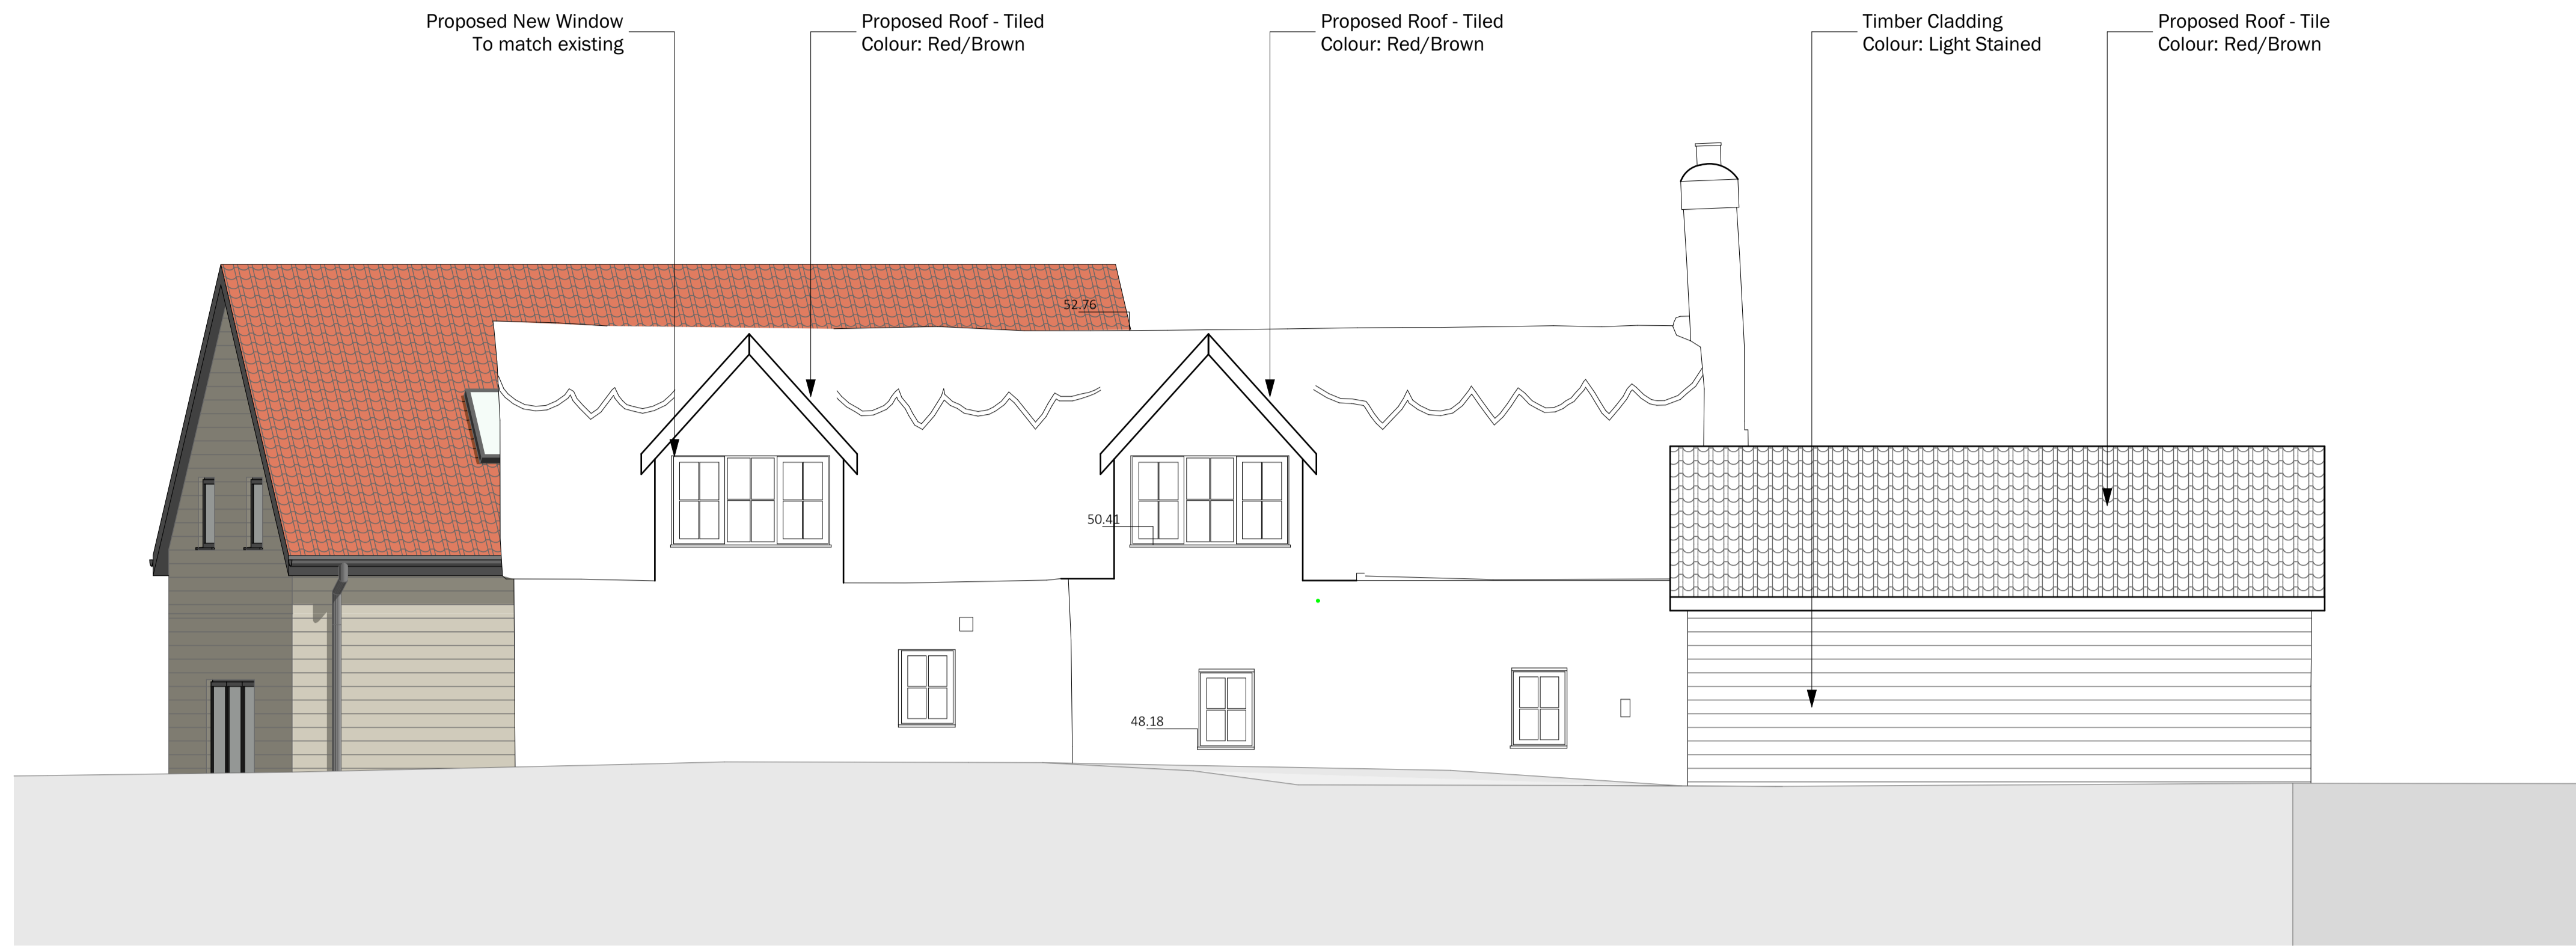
Proposed New Window
To match existing

Proposed Roof - Tiled
Colour: Red/Brown

Proposed Roof - Tiled
Colour: Red/Brown

Timber Cladding
Colour: Light Stained

Proposed Roof - Tile
Colour: Red/Brown

52.76

50.41

48.18